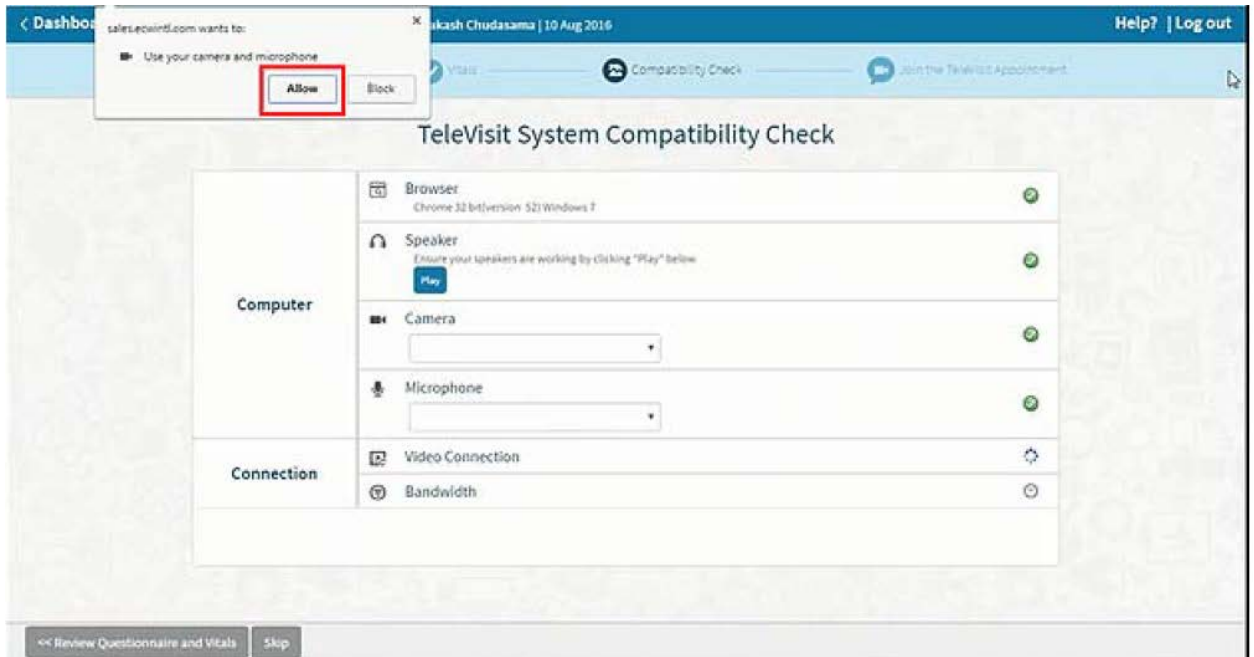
< Dashboa

sales.eclinicalworks.com wants to:

Use your camera and microphone

Allow

Block

×

ukash Chudasama | 10 Aug 2016

Help? | Log out

Vitals

Compatibility Check

Join the TeleVisit Appointment

TeleVisit System Compatibility Check

| | | |
|---|---|---|
| Computer | Browser<br>Chrome 32 bit(version 52) Windows 7 | |
| | Speaker<br>Ensure your speakers are working by clicking "Play" below<br>Play | |
| | Camera | |
| | Microphone | |
| Connection | Video Connection | |
| | Bandwidth | |

<< Review Questionnaire and Vitals

Skip